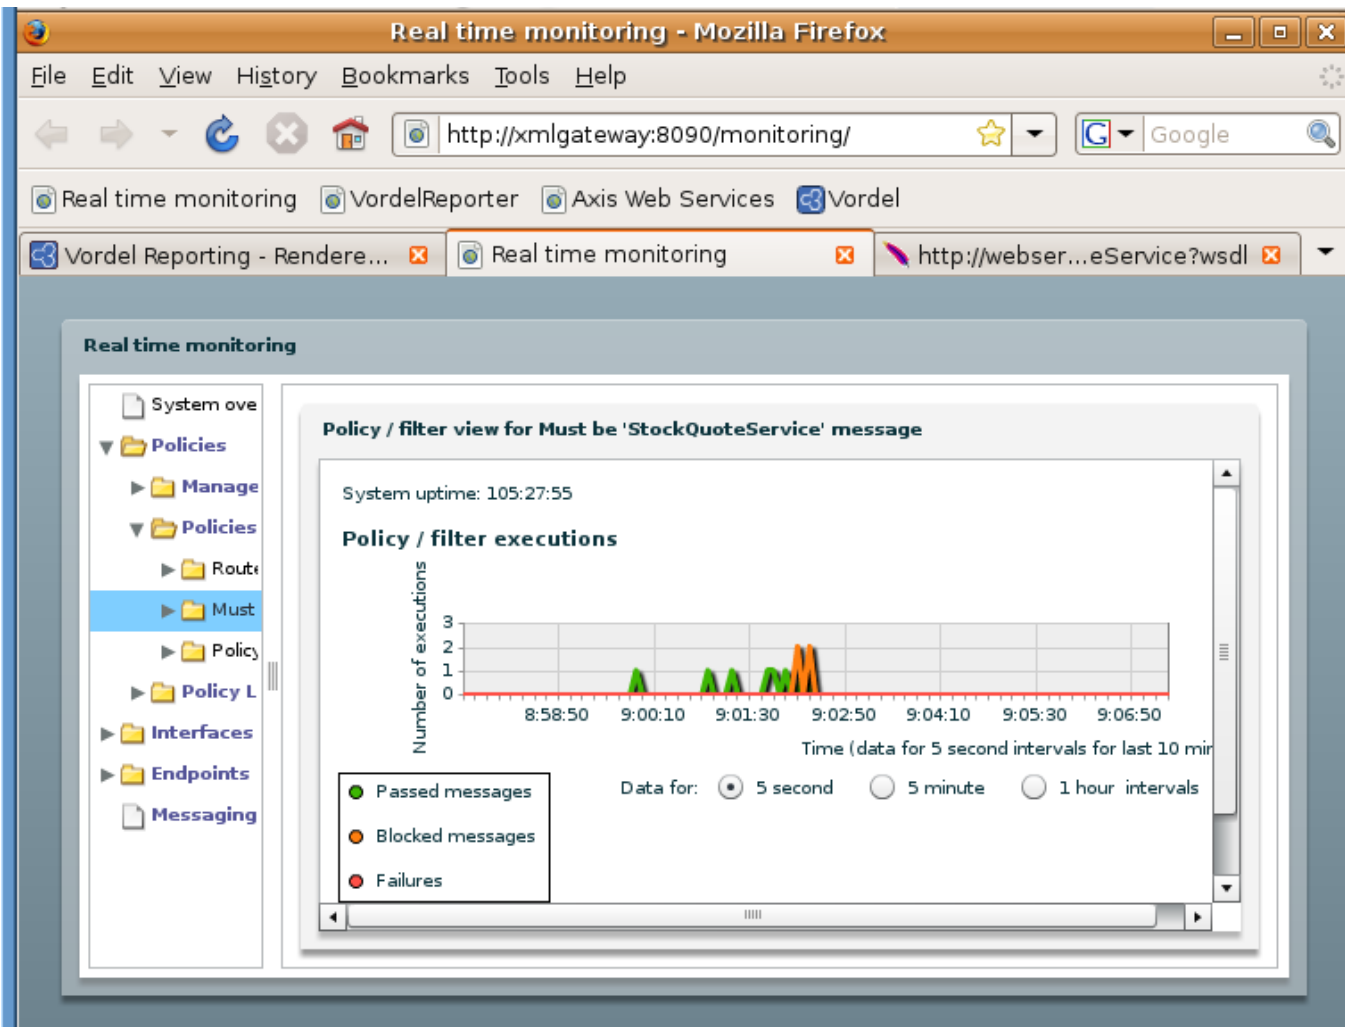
Real time monitoring - Mozilla Firefox

File Edit View History Bookmarks Tools Help

http://xmlgateway:8090/monitoring/

Google

Real time monitoring VordelReporter Axis Web Services Vordel

Vordel Reporting - Rendere... Real time monitoring http://webser...eService?wsdl

Real time monitoring

System ove
Policies
Manage
Policies
Route
Must
Policy
Policy L
Interfaces
Endpoints
Messaging

Policy / filter view for Must be 'StockQuoteService' message

System uptime: 105:27:55

Policy / filter executions

Number of executions

3
2
1
0

8:58:50 9:00:10 9:01:30 9:02:50 9:04:10 9:05:30 9:06:50

Time (data for 5 second intervals for last 10 mi

Passed messages
Blocked messages
Failures

Data for: 5 second 5 minute 1 hour intervals